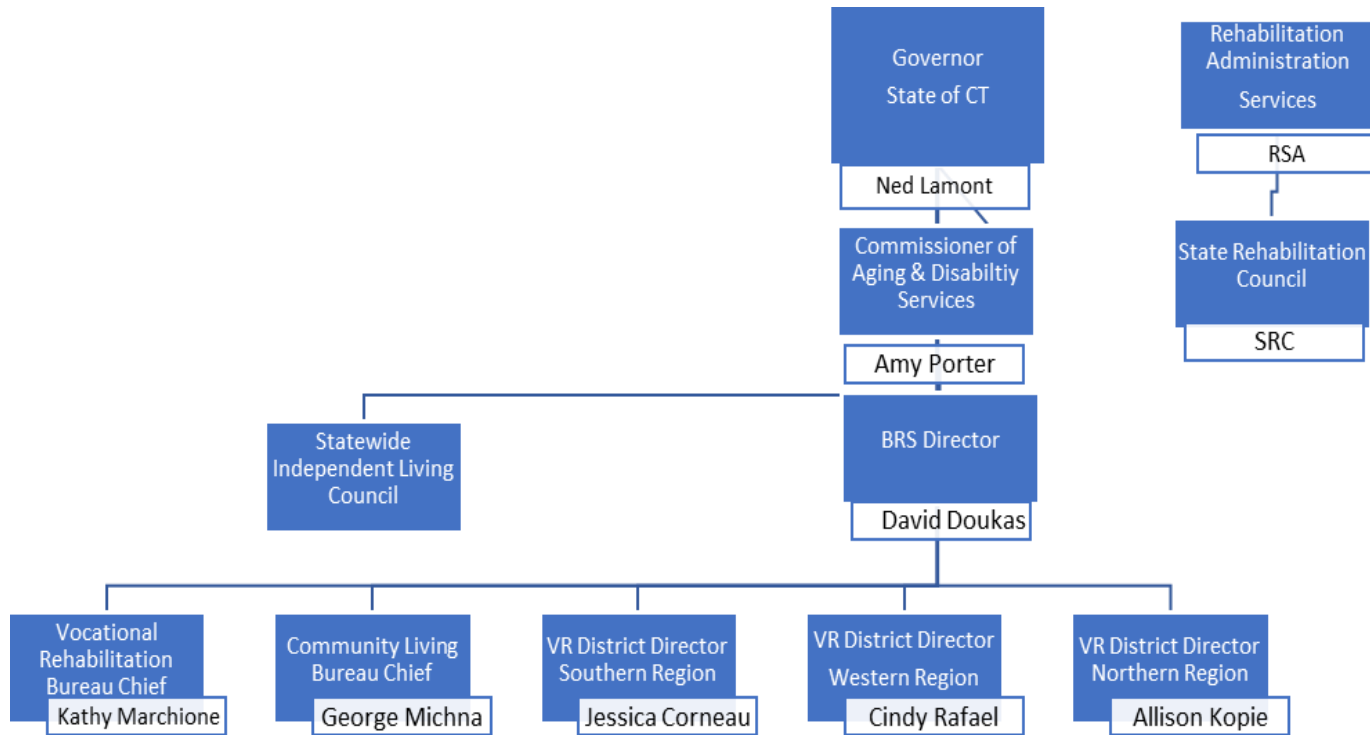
Governor
State of CT
Ned Lamont

Rehabilitation Administration Services
RSA

State Rehabilitation Council
SRC

Commissioner of Aging & Disabiltiy Services
Amy Porter

Statewide Independent Living Council

BRS Director
David Doukas

Vocational Rehabilitation Bureau Chief
Kathy Marchione

Community Living Bureau Chief
George Michna

VR District Director Southern Region
Jessica Corneau

VR District Director Western Region
Cindy Rafael

VR District Director Northern Region
Allison Kopie